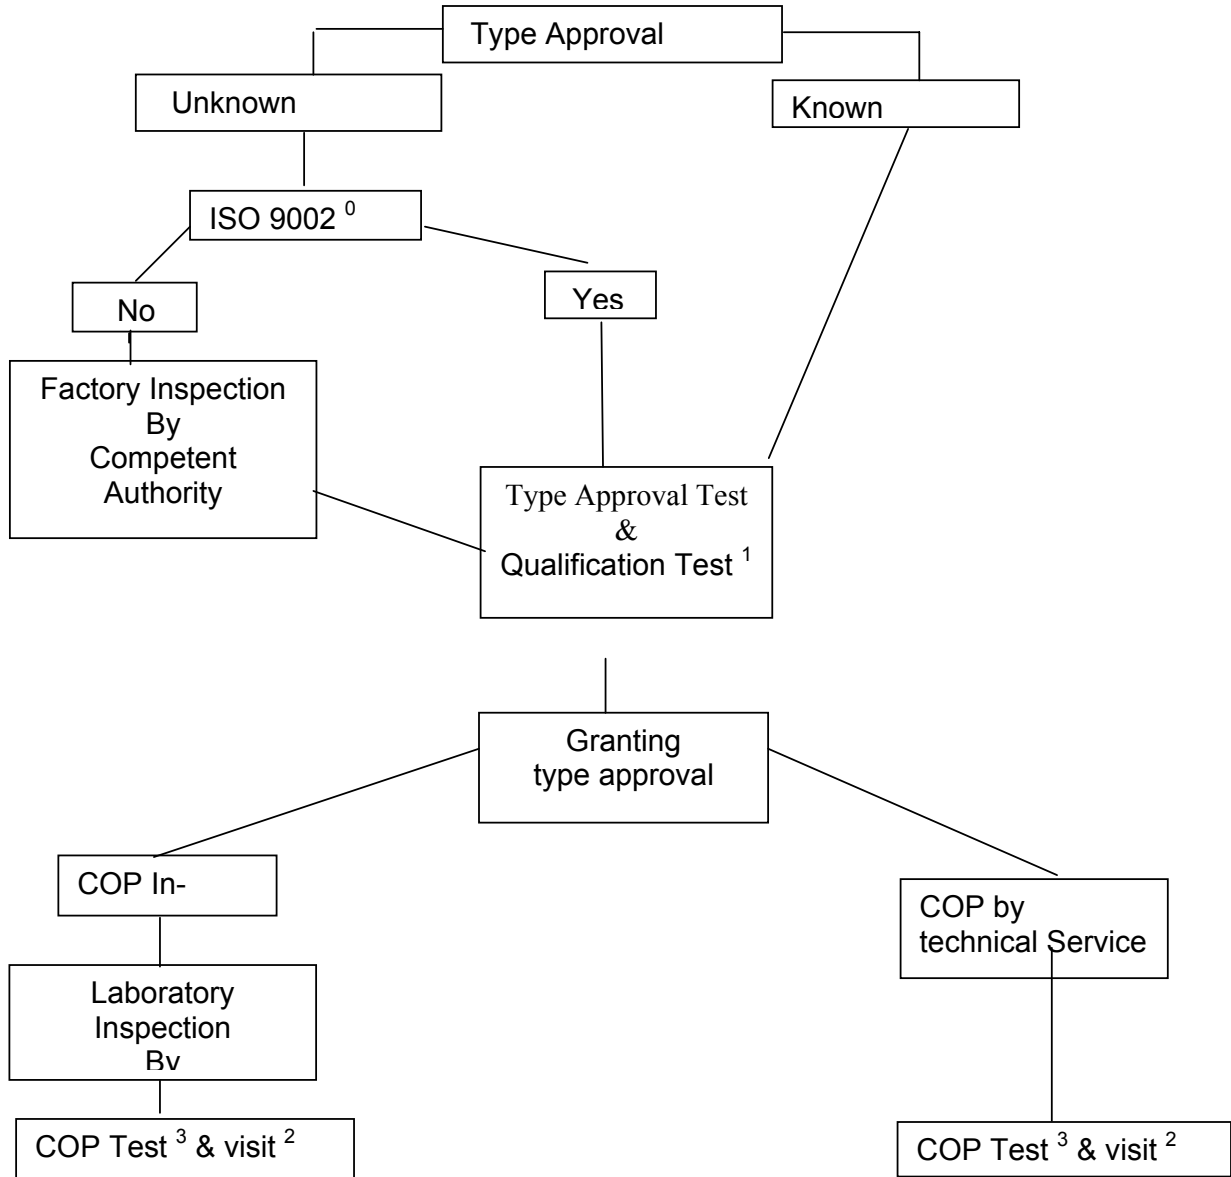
Type Approval

Unknown

Known

ISO 9002 $^{0}$

No

Yes

Factory Inspection By Competent Authority

Type Approval Test & Qualification Test $^{1}$

Granting type approval

COP In-

COP by technical Service

Laboratory Inspection By

COP Test $^{3}$ & visit $^{2}$

COP Test $^{3}$ & visit $^{2}$